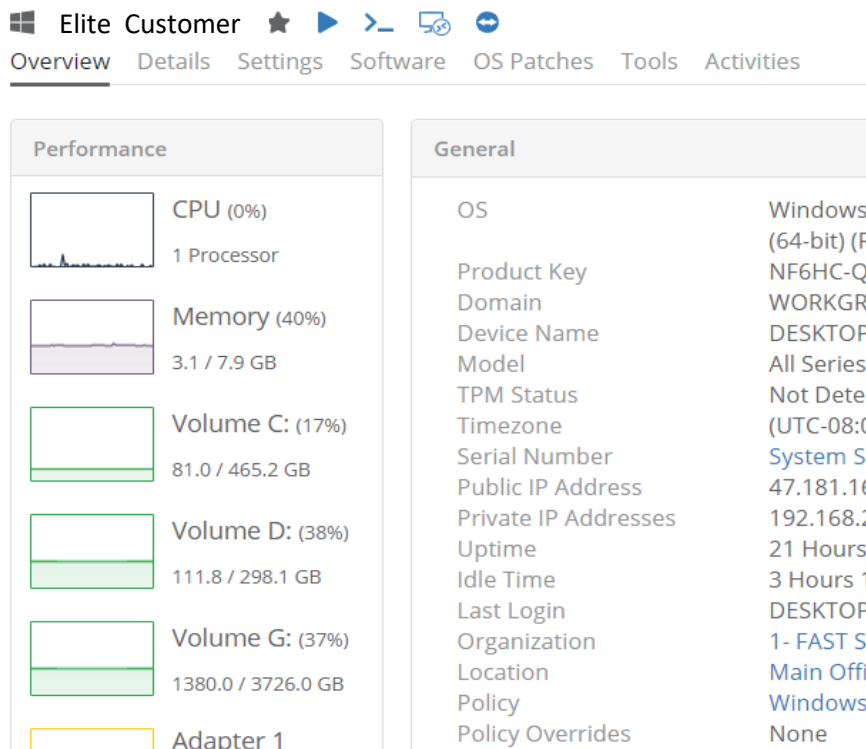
Elite Customer

Overview Details Settings Software OS Patches Tools Activities

Performance

CPU (0%)
1 Processor

Memory (40%)
3.1 / 7.9 GB

Volume C: (17%)
81.0 / 465.2 GB

Volume D: (38%)
111.8 / 298.1 GB

Volume G: (37%)
1380.0 / 3726.0 GB

Adapter 1

General

| | |
|---|---|
| OS | Windows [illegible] (64-bit) (F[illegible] |
| Product Key | NF6HC-Q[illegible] |
| Domain | WORKGR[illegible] |
| Device Name | DESKTOP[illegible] |
| Model | All Series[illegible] |
| TPM Status | Not Dete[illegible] |
| Timezone | (UTC-08:0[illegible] |
| Serial Number | System S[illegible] |
| Public IP Address | 47.181.16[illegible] |
| Private IP Addresses | 192.168.2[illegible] |
| Uptime | 21 Hours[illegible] |
| Idle Time | 3 Hours 1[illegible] |
| Last Login | DESKTOP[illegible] |
| Organization | 1- FAST S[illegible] |
| Location | Main Offi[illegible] |
| Policy | Windows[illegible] |
| Policy Overrides | None |